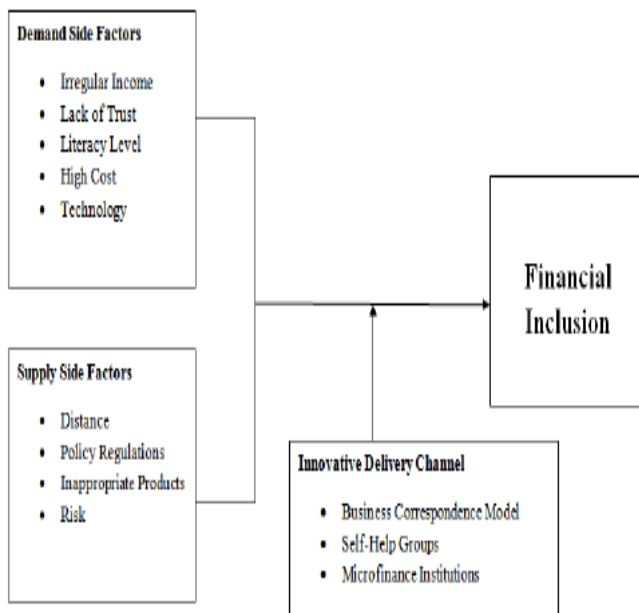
Demand Side Factors

- Irregular Income
- Lack of Trust
- Literacy Level
- High Cost
- Technology

Supply Side Factors

- Distance
- Policy Regulations
- Inappropriate Products
- Risk

Financial Inclusion

Innovative Delivery Channel

- Business Correspondence Model
- Self-Help Groups
- Microfinance Institutions